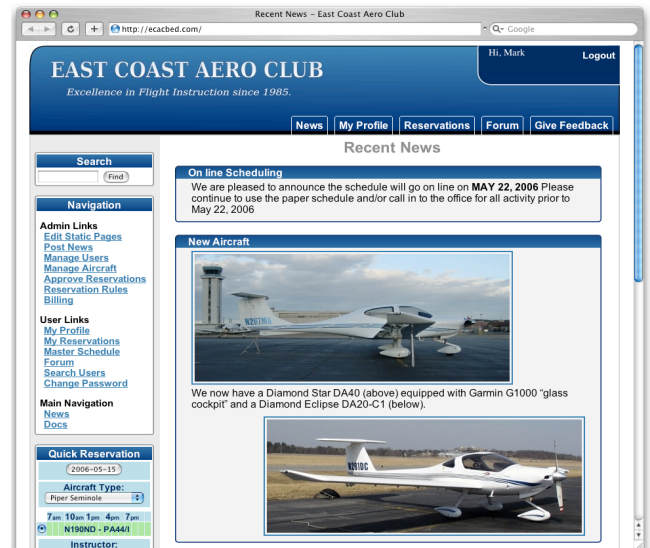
Recent News – East Coast Aero Club

http://ecacbed.com/

Google

EAST COAST AERO CLUB

Excellence in Flight Instruction since 1985.

Hi, Mark

Logout

News | My Profile | Reservations | Forum | Give Feedback

Search

Find

Navigation

Admin Links
Edit Static Pages
Post News
Manage Users
Manage Aircraft
Approve Reservations
Reservation Rules
Billing

User Links
My Profile
My Reservations
Master Schedule
Forum
Search Users
Change Password

Main Navigation
News
Docs

Quick Reservation

2006-05-15

Aircraft Type:

Piper Seminole

7am 10am 1pm 4pm 7pm

N190ND - PA44/I

Instructor:

Recent News

On line Scheduling

We are pleased to announce the schedule will go on line on MAY 22, 2006 Please continue to use the paper schedule and/or call in to the office for all activity prior to May 22, 2006

New Aircraft

N267MA

We now have a Diamond Star DA40 (above) equipped with Garmin G1000 "glass cockpit" and a Diamond Eclipse DA20-C1 (below).

N281DC